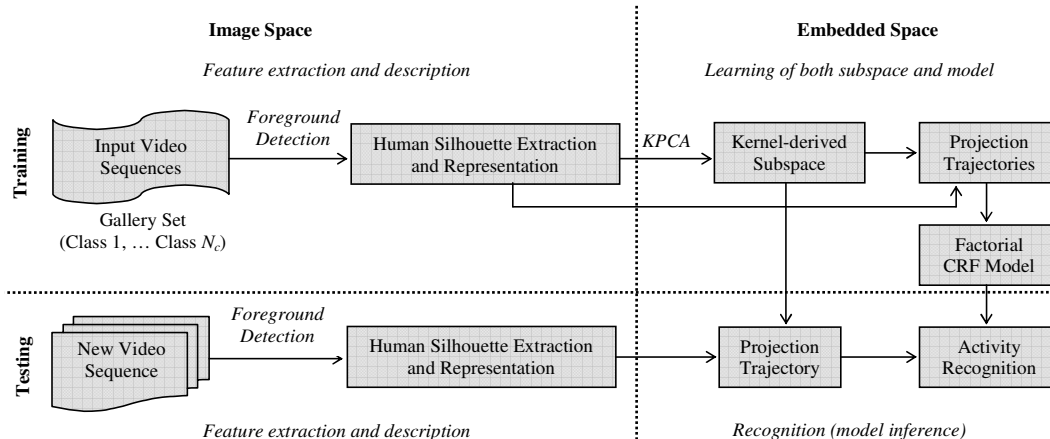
Image Space

Embedded Space

Feature extraction and description

Learning of both subspace and model

Training

Input Video Sequences

Foreground Detection

Human Silhouette Extraction and Representation

KPCA

Kernel-derived Subspace

Projection Trajectories

Gallery Set (Class 1, … Class $N_c$)

Factorial CRF Model

Testing

New Video Sequence

Foreground Detection

Human Silhouette Extraction and Representation

Projection Trajectory

Activity Recognition

Feature extraction and description

Recognition (model inference)